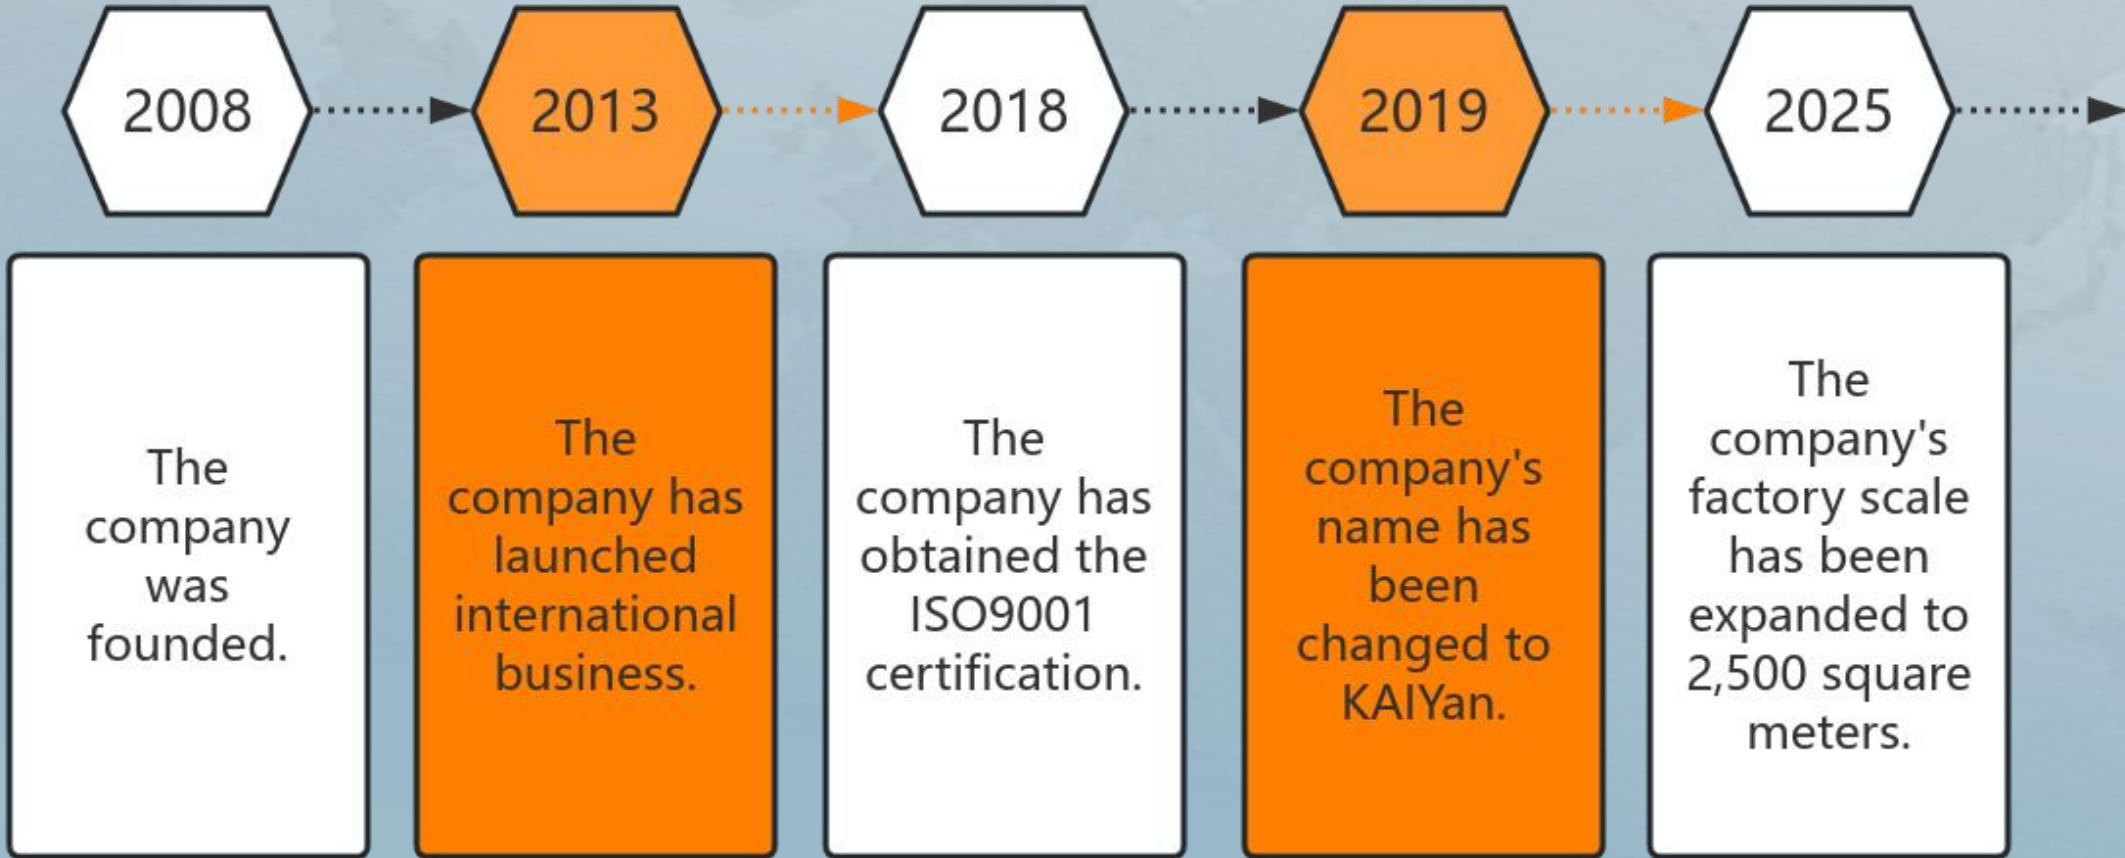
2008

The company was founded.

2013

The company has launched international business.

2018

The company has obtained the ISO9001 certification.

2019

The company's name has been changed to KAIYan.

2025

The company's factory scale has been expanded to 2,500 square meters.